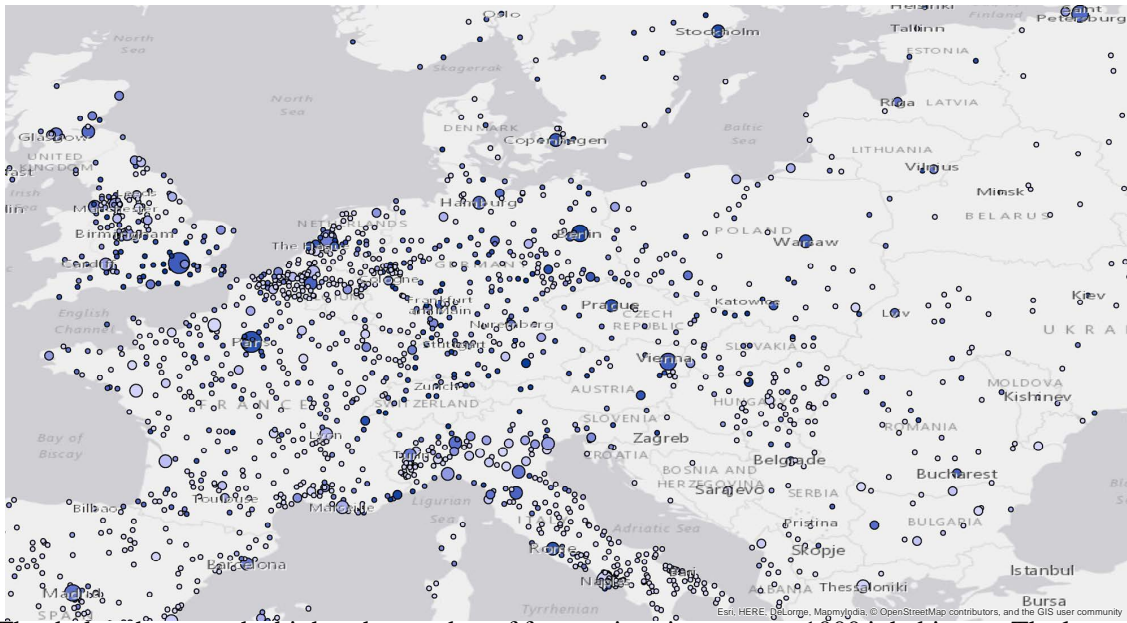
Oslo
Stockholm
Helsinki
Finland
Saint Petersburg
Tallinn
ESTONIA
North Sea
Skagerrak
North Sea
Riga LATVIA
DENMARK
Copenhagen
Baltic Sea
Glasgow
UNITED KINGDOM
Belfast
Irish Sea
Dublin
LITHUANIA
Vilnius
Minsk
Manchester
Leeds
Hamburg
BELARUS
NETHERLANDS
Birmingham
The Hague
Berlin
POLAND
Warsaw
Cardiff
GERMANY
Cologne
Frankfurt am Main
Prague
CZECH REPUBLIC
Katowice
Kiev
English Channel
Lviv
Nuremberg
UKRAINE
Paris
Stuttgart
Vienna
SLOVAKIA
MOLDOVA
Zurich
Kishinev
FRANCE
SWITZERLAND
AUSTRIA
HUNGARY
SLOVENIA
Zagreb
ROMANIA
Bay of Biscay
Lyon
Milan
CROATIA
BOSNIA AND HERZEGOVINA
Belgrade
Bucharest
Sarajevo
SERBIA
Bilbao
Toulouse
Marseille
Ligurian Sea
Adriatic Sea
ITALY
Pristina
BULGARIA
Rome
Skopje
Barcelona
Naples
Bari
Istanbul
Madrid
SPAIN
Tyrrhenian
ALBANIA
Thessaloniki
Bursa
Esri, HERE, DeLorme, MapmyIndia, © OpenStreetMap contributors, and the GIS user community
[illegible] 1000 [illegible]